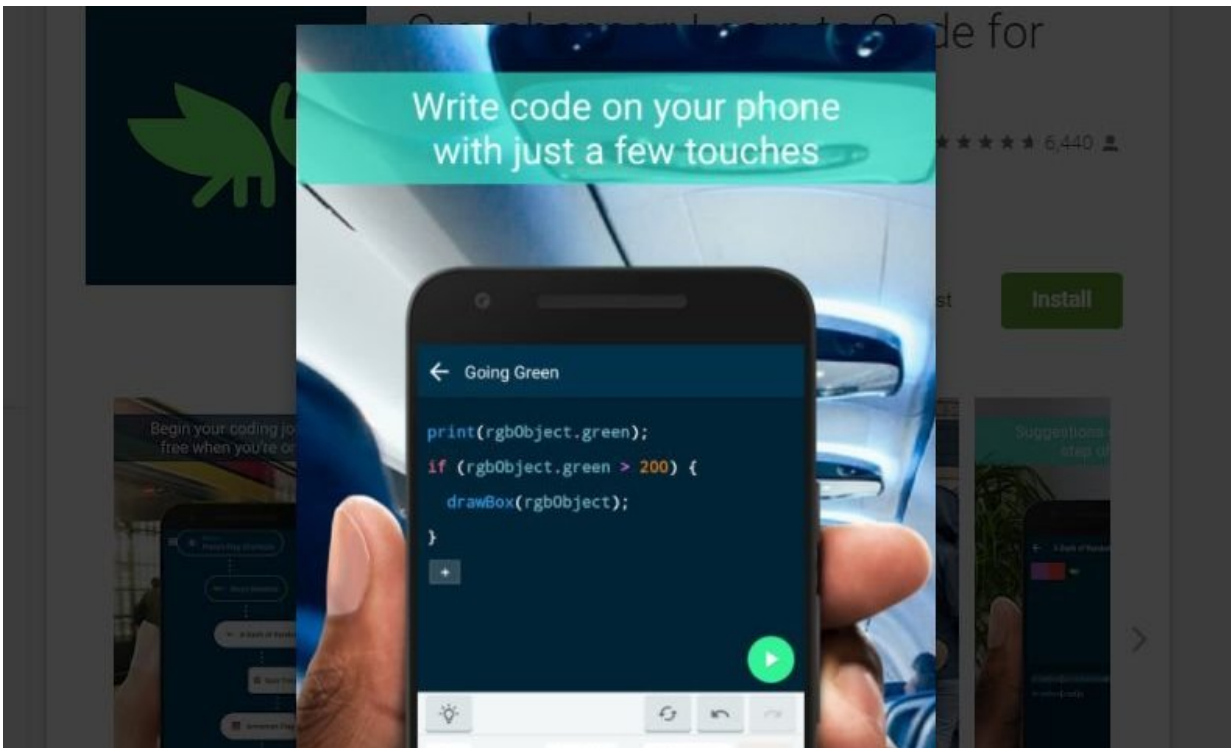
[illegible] de for

Write code on your phone with just a few touches

★★★★★ 6,440

st

Install

Going Green

print(rgbObject.green);
if (rgbObject.green > 200) {
drawBox(rgbObject);
}

+

Begin your coding jo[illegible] free when you're o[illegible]

Suggestions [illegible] step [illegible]